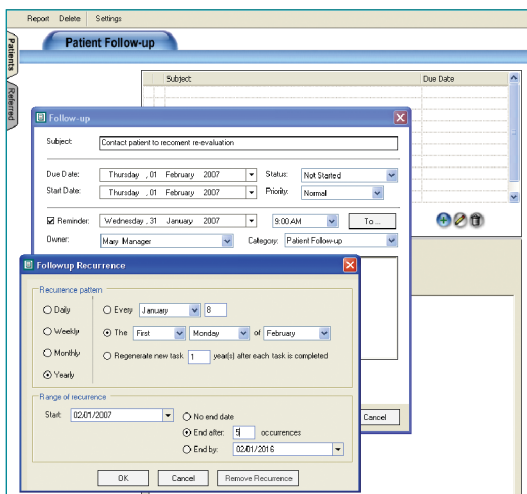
Report Delete Settings

Patients

Referred

Patient Follow-up

Subject

Due Date

Follow-up

Subject: Contact patient to recoment re-evaluation

Due Date: Thursday , 01 February 2007

Status: Not Started

Start Date: Thursday , 01 February 2007

Priority: Normal

Reminder: Wednesday , 31 January 2007

9:00 AM

To ...

Owner: Mary Manager

Category: Patient Follow-up

Followup Recurrence

Recurrence pattern

Daily

Weekly

Monthly

Yearly

Every January 8

The First Monday of February

Regenerate new task 1 year(s) after each task is completed

Range of recurrence

Start: 02/01/2007

No end date

End after: 5 occurences

End by: 02/01/2016

OK

Cancel

Remove Recurrence

Cancel